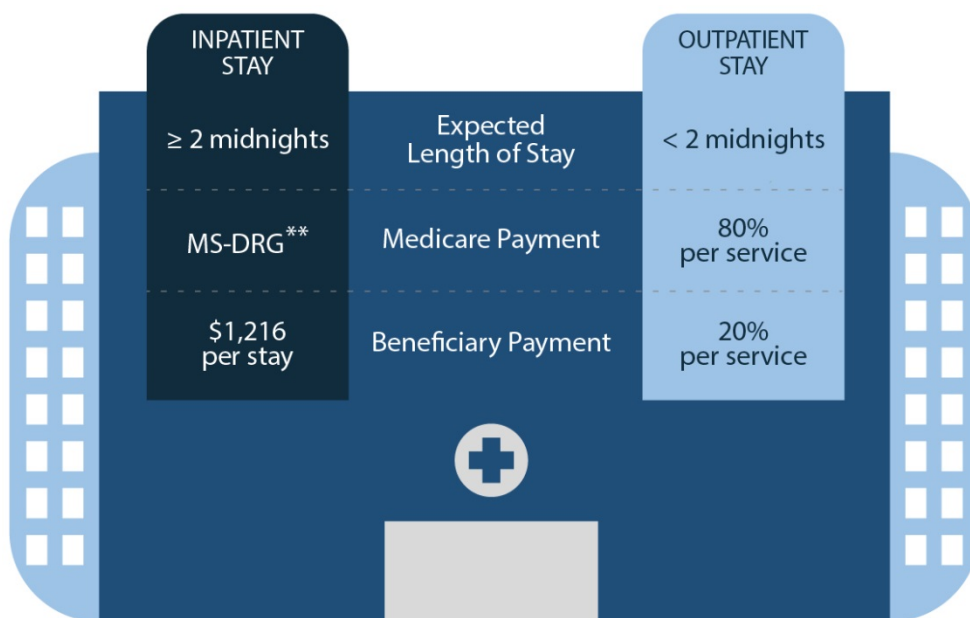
| INPATIENT STAY | | OUTPATIENT STAY |
|---|---|---|
| ≥ 2 midnights | Expected Length of Stay | < 2 midnights |
| MS-DRG** | Medicare Payment | 80% per service |
| $1,216 per stay | Beneficiary Payment | 20% per service |